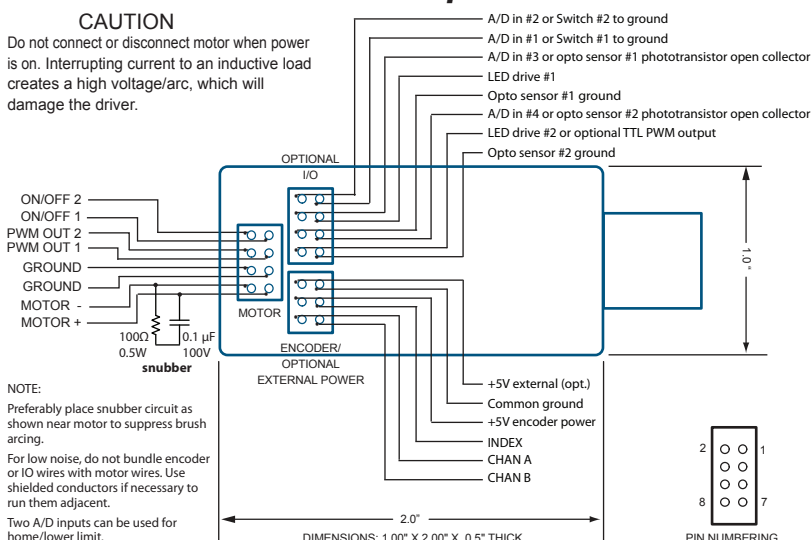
CAUTION

Do not connect or disconnect motor when power is on. Interrupting current to an inductive load creates a high voltage/arc, which will damage the driver.

A/D in #2 or Switch #2 to ground
A/D in #1 or Switch #1 to ground
A/D in #3 or opto sensor #1 phototransistor open collector
LED drive #1
Opto sensor #1 ground
A/D in #4 or opto sensor #2 phototransistor open collector
LED drive #2 or optional TTL PWM output
Opto sensor #2 ground

OPTIONAL I/O

ON/OFF 2
ON/OFF 1
PWM OUT 2
PWM OUT 1
GROUND
GROUND
MOTOR -
MOTOR +

MOTOR

100Ω 0.5W
0.1 μF 100V
snubber

ENCODER/ OPTIONAL EXTERNAL POWER

1.0"

+5V external (opt.)
Common ground
+5V encoder power
INDEX
CHAN A
CHAN B

NOTE:

Preferably place snubber circuit as shown near motor to suppress brush arcing.

For low noise, do not bundle encoder or IO wires with motor wires. Use shielded conductors if necessary to run them adjacent.

Two A/D inputs can be used for home/lower limit.

2.0"

DIMENSIONS: 1.00" X 2.00" X 0.5" THICK

2 1
8 7
PIN NUMBERING